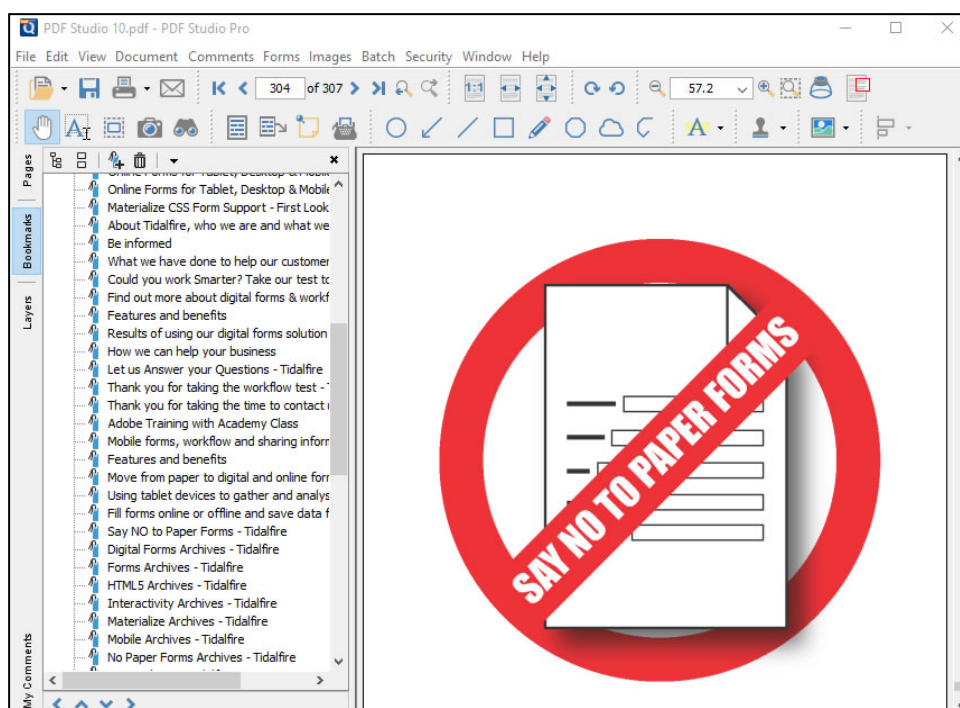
PDF Studio 10.pdf - PDF Studio Pro

File Edit View Document Comments Forms Images Batch Security Window Help

304 of 307

57.2

Pages

Bookmarks

Layers

My Comments

Online Forms for Tablet, Desktop & Mobile
Materialize CSS Form Support - First Look
About Tidalfire, who we are and what we
Be informed
What we have done to help our customer
Could you work Smarter? Take our test to
Find out more about digital forms & workf
Features and benefits
Results of using our digital forms solution
How we can help your business
Let us Answer your Questions - Tidalfire
Thank you for taking the workflow test -
Thank you for taking the time to contact
Adobe Training with Academy Class
Mobile forms, workflow and sharing inforr
Features and benefits
Move from paper to digital and online forr
Using tablet devices to gather and analys
Fill forms online or offline and save data f
Say NO to Paper Forms - Tidalfire
Digital Forms Archives - Tidalfire
Forms Archives - Tidalfire
HTML5 Archives - Tidalfire
Interactivity Archives - Tidalfire
Materialize Archives - Tidalfire
Mobile Archives - Tidalfire
No Paper Forms Archives - Tidalfire

SAY NO TO PAPER FORMS